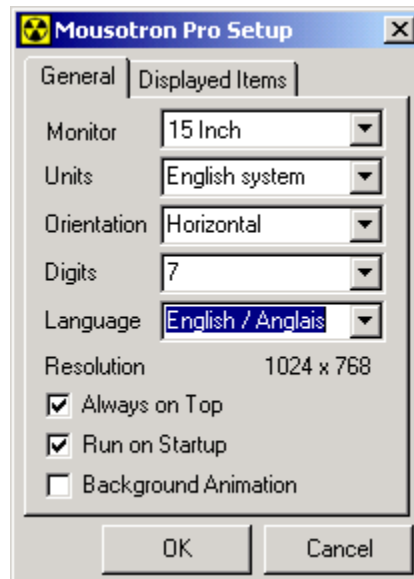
Mousotron Pro Setup

General | Displayed Items

Monitor 15 Inch

Units English system

Orientation Horizontal

Digits 7

Language English / Anglais

Resolution 1024 x 768

Always on Top

Run on Startup

Background Animation

OK

Cancel